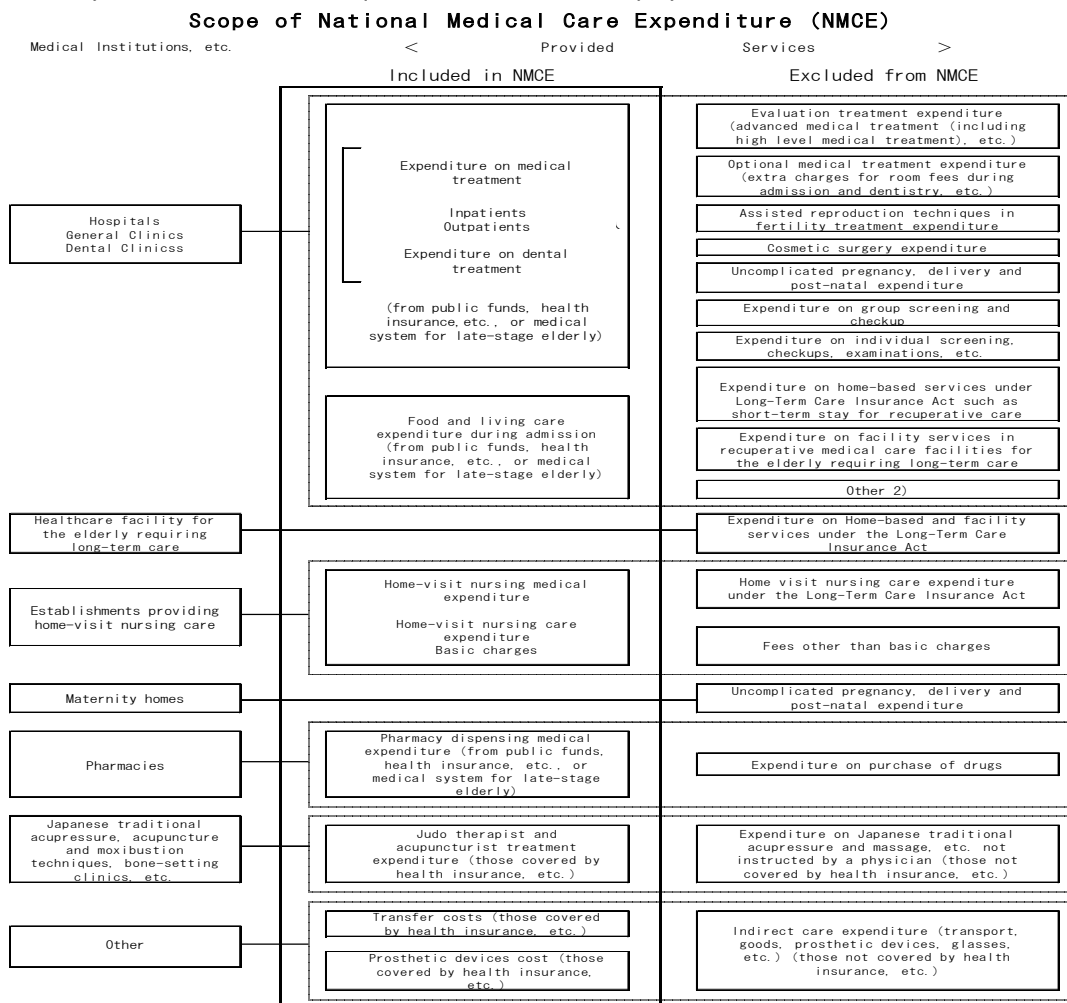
Scope of National Medical Care Expenditure (NMCE)

Medical Institutions, etc. < Provided Services >

Included in NMCE

Excluded from NMCE

Hospitals
General Clinics
Dental Clinicss

Expenditure on medical treatment

Inpatients
Outpatients

Expenditure on dental treatment

(from public funds, health insurance,etc., or medical system for late-stage elderly)

Food and living care expenditure during admission (from public funds, health insurance, etc., or medical system for late-stage elderly)

Evaluation treatment expenditure (advanced medical treatment (including high level medical treatment), etc.)

Optional medical treatment expenditure (extra charges for room fees during admission and dentistry, etc.)

Assisted reproduction techniques in fertility treatment expenditure

Cosmetic surgery expenditure

Uncomplicated pregnancy, delivery and post-natal expenditure

Expenditure on group screening and checkup

Expenditure on individual screening, checkups, examinations, etc.

Expenditure on home-based services under Long-Term Care Insurance Act such as short-term stay for recuperative care

Expenditure on facility services in recuperative medical care facilities for the elderly requiring long-term care

Other 2)

Healthcare facility for the elderly requiring long-term care

Expenditure on Home-based and facility services under the Long-Term Care Insurance Act

Establishments providing home-visit nursing care

Home-visit nursing medical expenditure

Home-visit nursing care expenditure
Basic charges

Home visit nursing care expenditure under the Long-Term Care Insurance Act

Fees other than basic charges

Maternity homes

Uncomplicated pregnancy, delivery and post-natal expenditure

Pharmacies

Pharmacy dispensing medical expenditure (from public funds, health insurance, etc., or medical system for late-stage elderly)

Expenditure on purchase of drugs

Japanese traditional acupressure, acupuncture and moxibustion techniques, bone-setting clinics, etc.

Judo therapist and acupuncturist treatment expenditure (those covered by health insurance, etc.)

Expenditure on Japanese traditional acupressure and massage, etc. not instructed by a physician (those not covered by health insurance, etc.)

Other

Transfer costs (those covered by health insurance, etc.)

Prosthetic devices cost (those covered by health insurance, etc.)

Indirect care expenditure (transport, goods, prosthetic devices, glasses, etc.) (those not covered by health insurance, etc.)